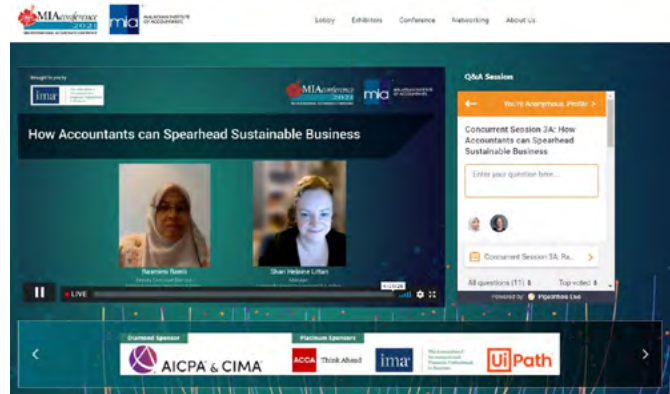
MIAconference 2021 mia MALAYSIAN INSTITUTE OF ACCOUNTANTS

Lobby Exhibitors Conference Networking About Us

Brought to you by ima

MIAconference 2021 mia

How Accountants can Spearhead Sustainable Business

Rasmimi Ramli

Shari Helaine Littan

LIVE

Q&A Session

You're Anonymous. Profile >

Concurrent Session 3A: How Accountants can Spearhead Sustainable Business

Enter your question here...

Concurrent Session 3A: Ra...

All questions (11) Top voted

Powered by Pigeonhole Live

Diamond Sponsor

AICPA & CIMA

Platinum Sponsors

ACCA Think Ahead

ima

UiPath